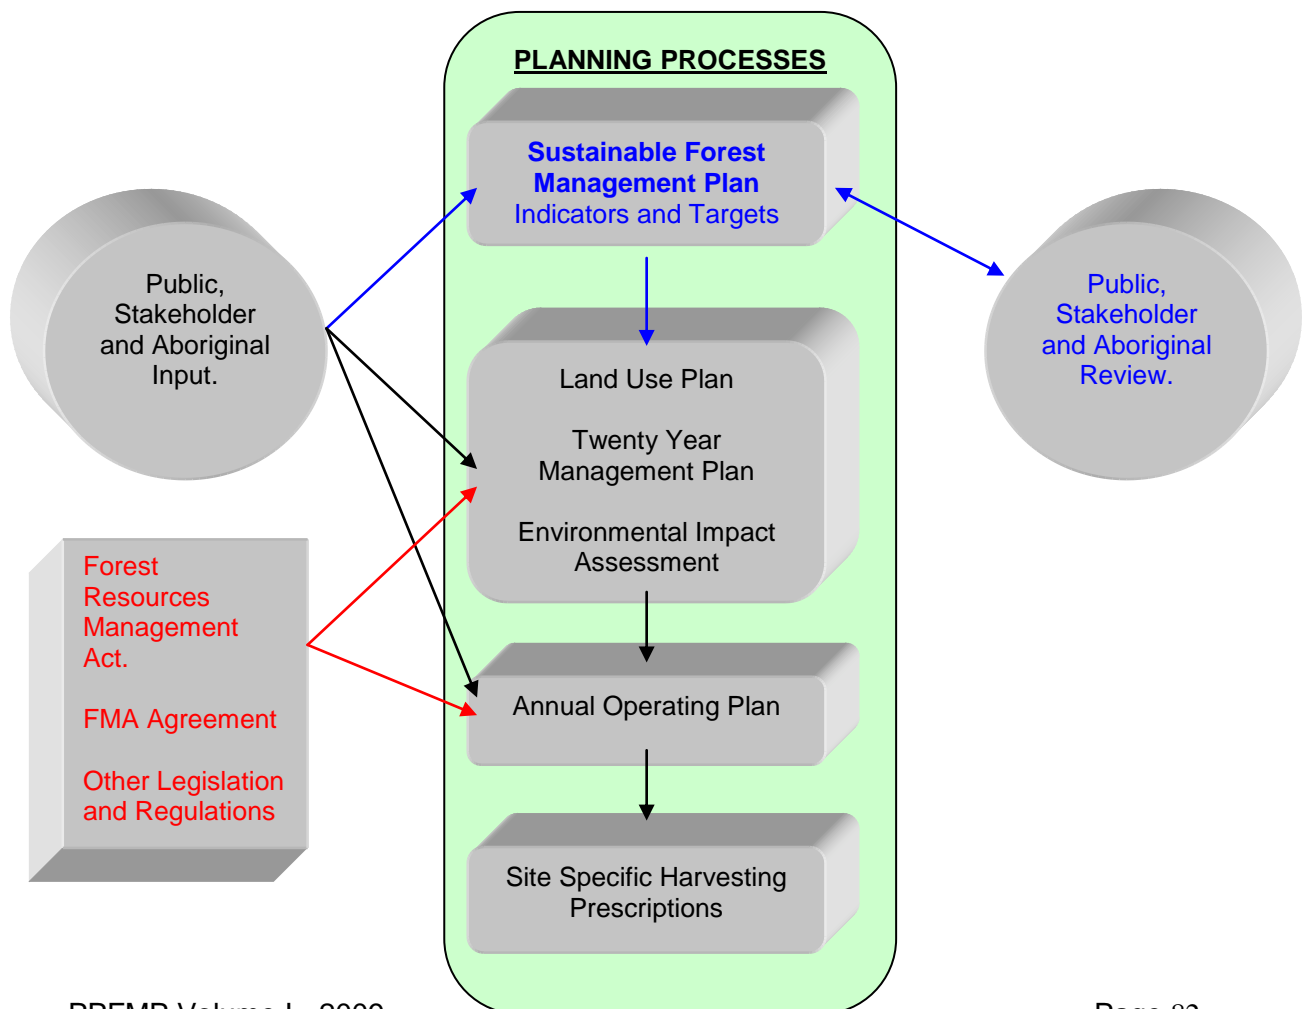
PLANNING PROCESSES

Sustainable Forest Management Plan
Indicators and Targets

Public, Stakeholder and Aboriginal Input.

Public, Stakeholder and Aboriginal Review.

Land Use Plan

Twenty Year Management Plan

Environmental Impact Assessment

Forest Resources Management Act.

FMA Agreement

Other Legislation and Regulations

Annual Operating Plan

Site Specific Harvesting Prescriptions

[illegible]

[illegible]